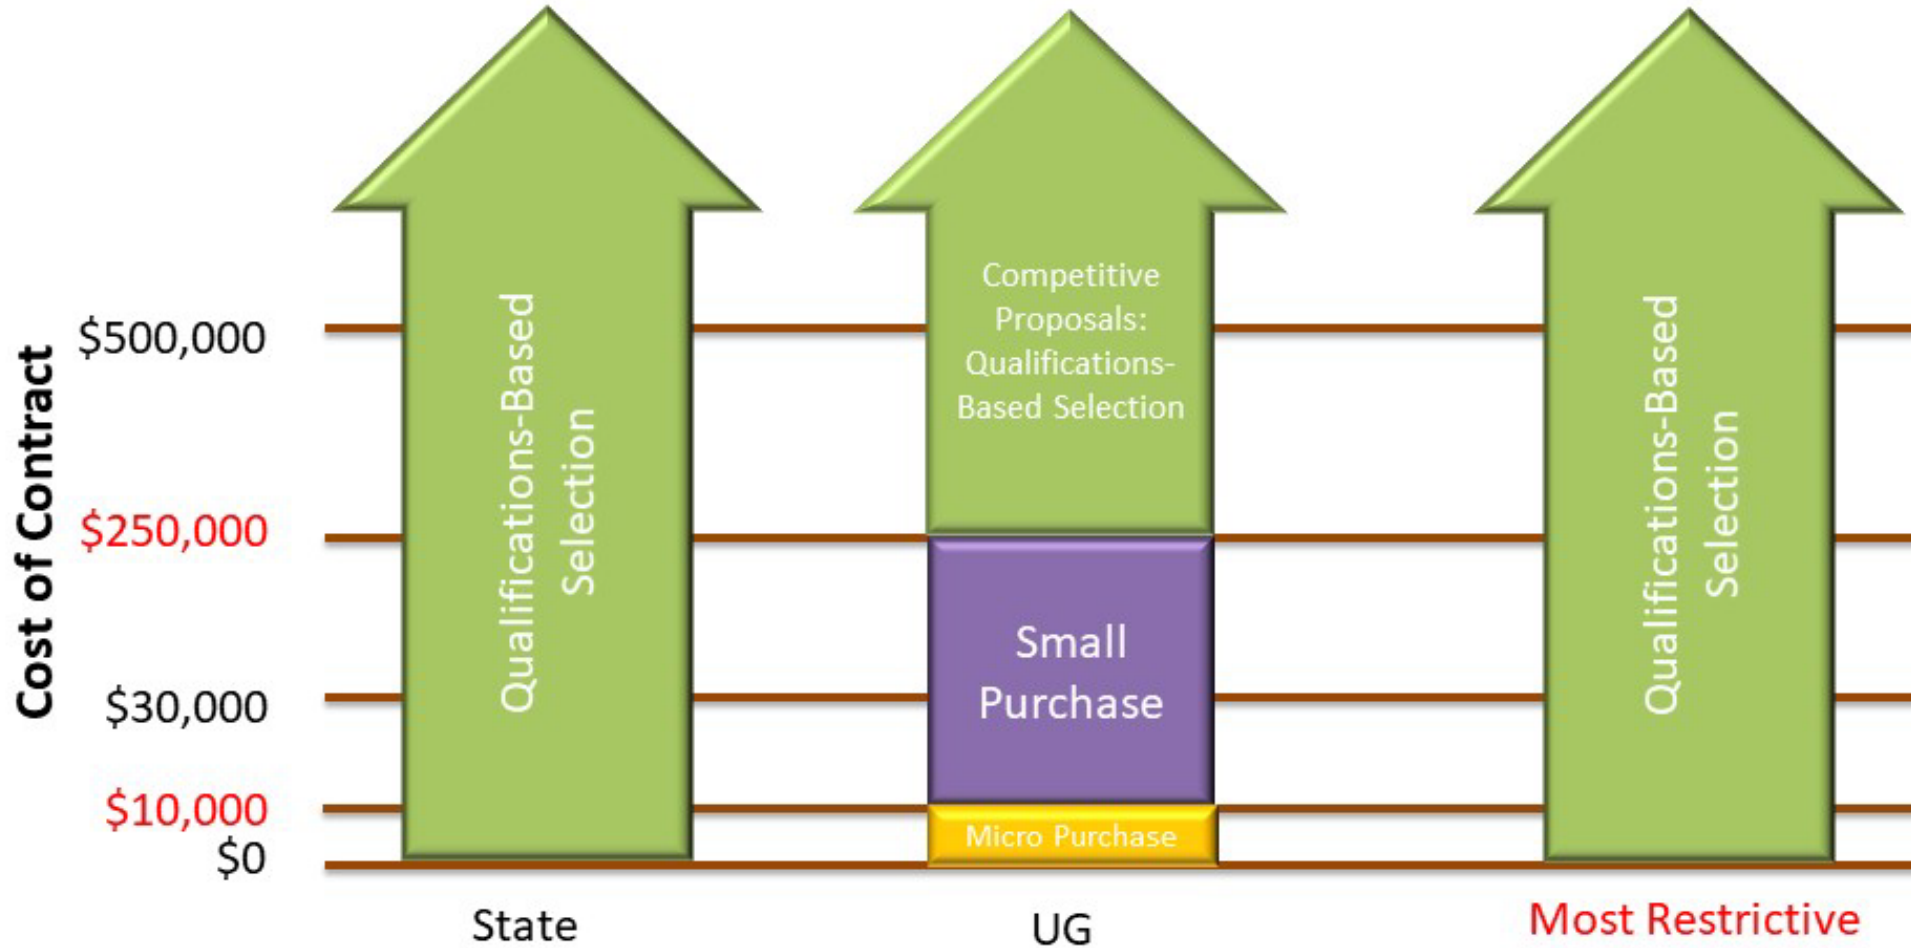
Cost of Contract

$500,000
$250,000
$30,000
$10,000
$0

Qualifications-Based Selection

Competitive Proposals: Qualifications-Based Selection

Small Purchase

Micro Purchase

Qualifications-Based Selection

State
UG
Most Restrictive